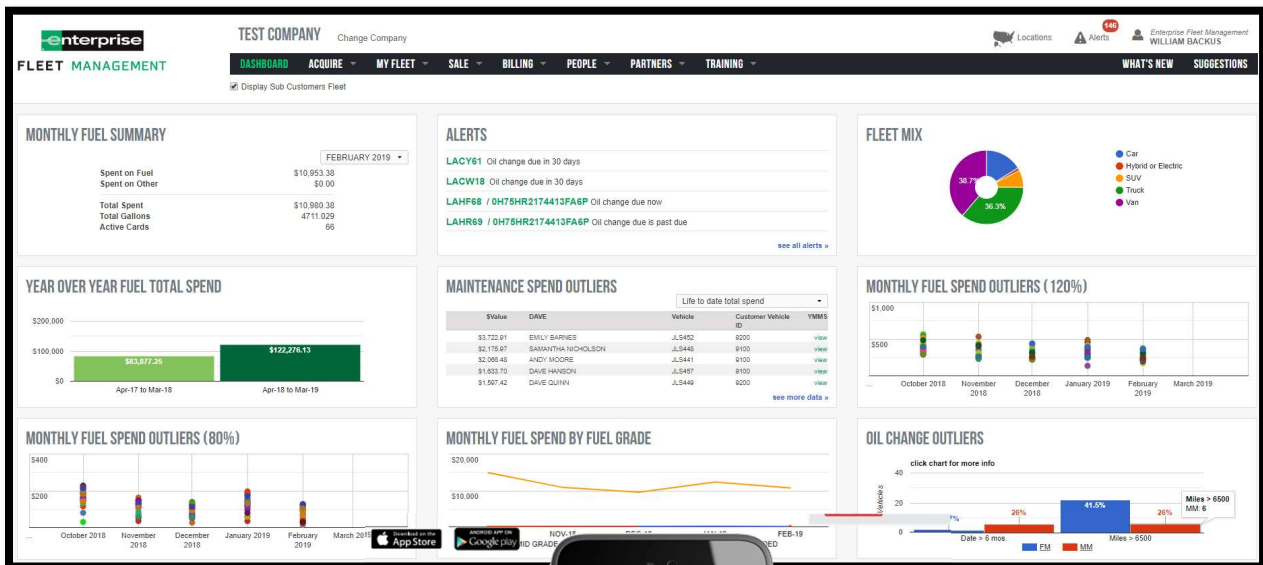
enterprise
FLEET MANAGEMENT

TEST COMPANY Change Company

Locations 146 Alerts Enterprise Fleet Management WILLIAM BACKUS

DASHBOARD ACQUIRE MY FLEET SALE BILLING PEOPLE PARTNERS TRAINING WHAT'S NEW SUGGESTIONS

Display Sub Customers Fleet

MONTHLY FUEL SUMMARY

FEBRUARY 2019

| | |
|---|---|
| Spent on Fuel | \$10,953.38 |
| Spent on Other | \$0.00 |
| Total Spent | \$10,980.38 |
| Total Gallons | 4711.029 |
| Active Cards | 66 |

ALERTS

LACY61 Oil change due in 30 days
LACW18 Oil change due in 30 days
LAHF68 / 0H75HR2174413FA6P Oil change due now
LAHR69 / 0H75HR2174413FA6P Oil change due is past due

see all alerts »

FLEET MIX

38.7%
36.3%

Car
Hybrid or Electric
SUV
Truck
Van

YEAR OVER YEAR FUEL TOTAL SPEND

\$200,000
\$100,000
\$0
\$83,877.26
\$122,276.13
Apr-17 to Mar-18
Apr-18 to Mar-19

MAINTENANCE SPEND OUTLIERS

Life to date total spend

| \$Value | DAVE | Vehicle | Customer Vehicle ID | YMMS |
|---|---|---|---|---|
| \$3,722.91 | EMILY BARNES | JLS452 | 9200 | view |
| \$2,175.97 | SAMANTHA NICHOLSON | JLS448 | 9100 | view |
| \$2,066.48 | ANDY MOORE | JLS441 | 9100 | view |
| \$1,633.70 | DAVE HANSON | JLS457 | 9100 | view |
| \$1,597.42 | DAVE QUINN | JLS449 | 9200 | view |

see more data »

MONTHLY FUEL SPEND OUTLIERS (120%)

\$1,000
\$500
... October 2018 November 2018 December 2018 January 2019 February 2019 March 2019

MONTHLY FUEL SPEND OUTLIERS (80%)

\$400
\$200
... October 2018 November 2018 December 2018 January 2019 February 2019 March 2019

MONTHLY FUEL SPEND BY FUEL GRADE

\$20,000
\$10,000
NOV-18 DEC-18 JAN-19 FEB-19
MID GRADE ED

Download on the App Store
ANDROID APP ON Google play

OIL CHANGE OUTLIERS

click chart for more info
40
20
0
Vehicles
7%
26%
41.5%
26%
Miles > 6500
MM: 6
Date > 6 mos.
Miles > 6500
FM
MM